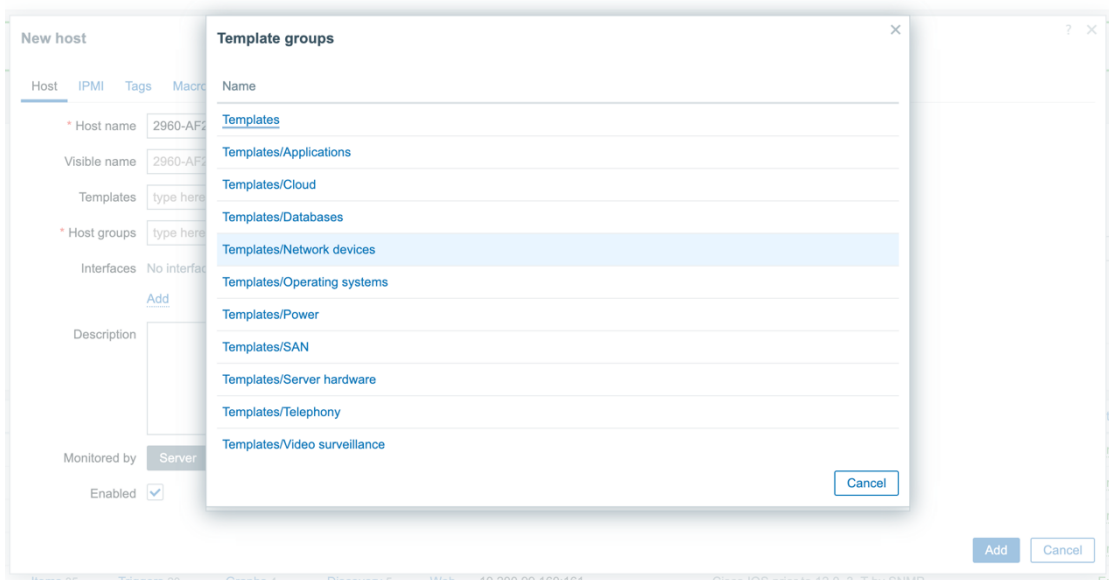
New host

Host IPMI Tags Macro

* Host name 2960-AF2

Visible name 2960-AF2

Templates type here

* Host groups type here

Interfaces No interfac

Add

Description

Monitored by Server

Enabled ✓

Template groups

Name

Templates

Templates/Applications

Templates/Cloud

Templates/Databases

Templates/Network devices

Templates/Operating systems

Templates/Power

Templates/SAN

Templates/Server hardware

Templates/Telephony

Templates/Video surveillance

Cancel

Add Cancel

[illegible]